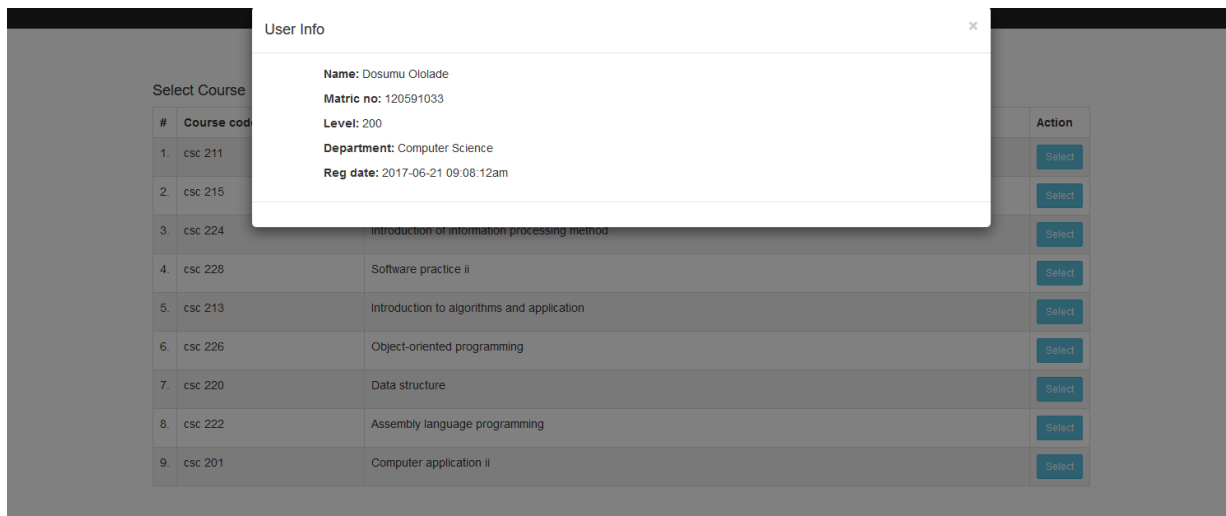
User Info

×

**Name:** Dosumu Ololade

**Matric no:** 120591033

**Level:** 200

**Department:** Computer Science

**Reg date:** 2017-06-21 09:08:12am

Select Course

| # | Course cod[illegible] | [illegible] | Action |
|---|---|---|---|
| 1. | csc 211 | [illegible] | Select |
| 2. | csc 215 | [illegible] | Select |
| 3. | csc 224 | Introduction of information processing method | Select |
| 4. | csc 228 | Software practice ii | Select |
| 5. | csc 213 | Introduction to algorithms and application | Select |
| 6. | csc 226 | Object-oriented programming | Select |
| 7. | csc 220 | Data structure | Select |
| 8. | csc 222 | Assembly language programming | Select |
| 9. | csc 201 | Computer application ii | Select |